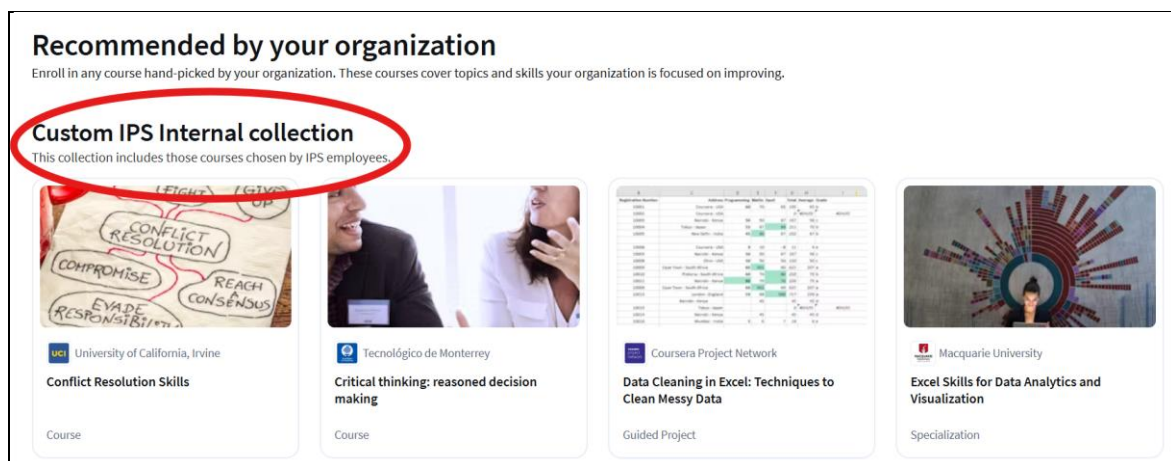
Recommended by your organization
Enroll in any course hand-picked by your organization. These courses cover topics and skills your organization is focused on improving.

Custom IPS Internal collection
This collection includes those courses chosen by IPS employees.

FIGHT GIVE UP CONFLICT RESOLUTION COMPROMISE REACH A CONSENSUS EVADE RESPONSIBILITY

UCI University of California, Irvine
Conflict Resolution Skills
Course

Tecnológico de Monterrey
Critical thinking: reasoned decision making
Course

Coursera Project Network
Data Cleaning in Excel: Techniques to Clean Messy Data
Guided Project

Macquarie University
Excel Skills for Data Analytics and Visualization
Specialization